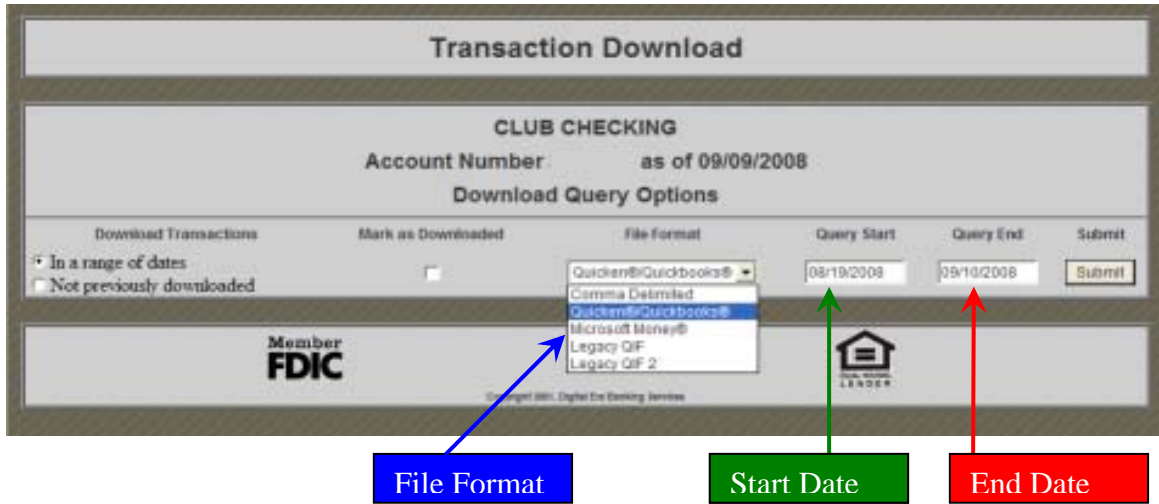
Transaction Download

CLUB CHECKING

Account Number as of 09/09/2008

Download Query Options

| Download Transactions | Mark as Downloaded | File Format | Query Start | Query End | Submit |
|---|---|---|---|---|---|
| In a range of dates<br>Not previously downloaded | | Quicken®/Quickbooks® | 08/19/2008 | 09/10/2008 | Submit |

Comma Delimited
Quicken®/Quickbooks®
Microsoft Money®
Legacy QIF
Legacy QIF 2

Member FDIC

Copyright 2001. Digital Era Banking Services

EQUAL HOUSING LENDER

File Format

Start Date

End Date